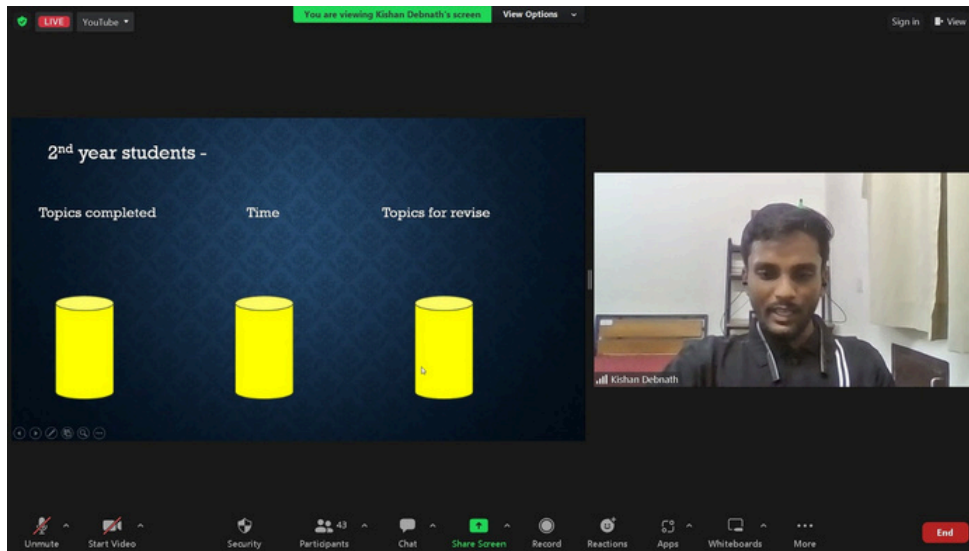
LIVE YouTube

You are viewing Kishan Debnath's screen View Options

Sign in View

$2^{nd}$ year students -

Topics completed

Time

Topics for revise

Kishan Debnath

Unmute Start Video Security Participants 43 Chat Share Screen Record Reactions Apps Whiteboards More End